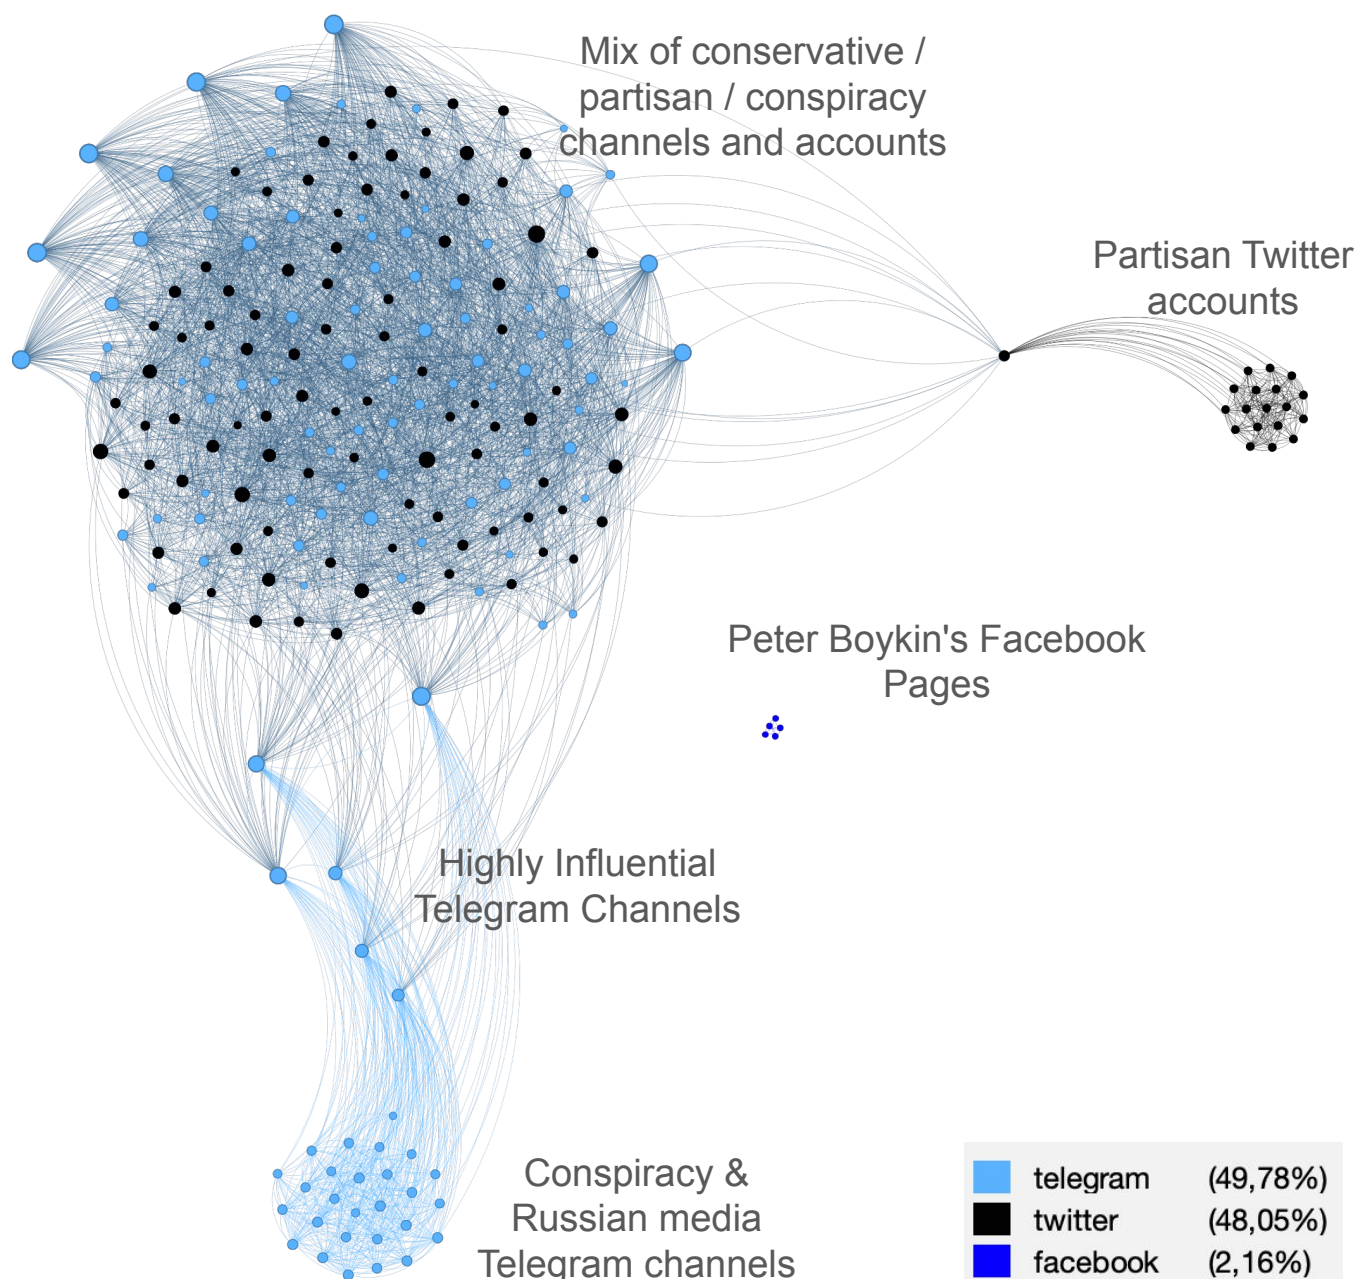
Mix of conservative / partisan / conspiracy channels and accounts

Partisan Twitter accounts

Peter Boykin's Facebook Pages

Highly Influential Telegram Channels

Conspiracy & Russian media Telegram channels

| | | |
|---|---|---|
| | telegram | (49,78%) |
| | twitter | (48,05%) |
| | facebook | (2,16%) |